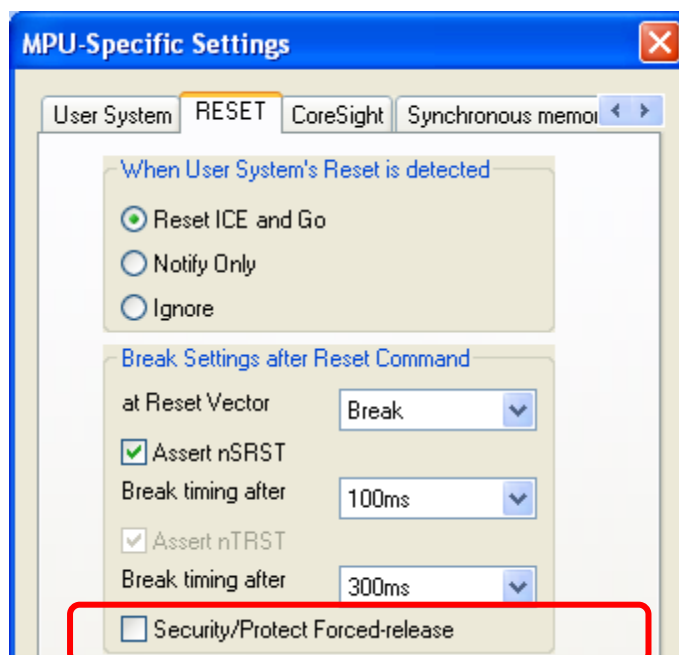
MPU-Specific Settings

User System | RESET | CoreSight | Synchronous memo

When User System's Reset is detected

Reset ICE and Go

Notify Only

Ignore

Break Settings after Reset Command

at Reset Vector Break

Assert nSRST

Break timing after 100ms

Assert nTRST

Break timing after 300ms

Security/Protect Forced-release